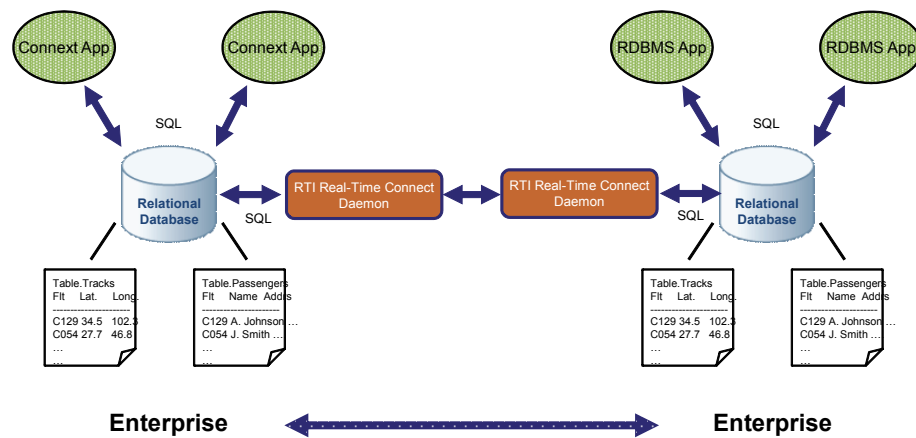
Connext App

Connext App

SQL

Relational Database

SQL

RTI Real-Time Connect Daemon

RTI Real-Time Connect Daemon

SQL

Relational Database

RDBMS App

RDBMS App

SQL

Table.Tracks
Flt Lat. Long.
C129 34.5 102.3
C054 27.7 46.8
…
…

Table.Passengers
Flt Name Addrs
C129 A. Johnson …
C054 J. Smith …
…
…

Table.Tracks
Flt Lat. Long.
C129 34.5 102.3
C054 27.7 46.8
…
…

Table.Passengers
Flt Name Addrs
C129 A. Johnson …
C054 J. Smith …
…
…

Enterprise

Enterprise